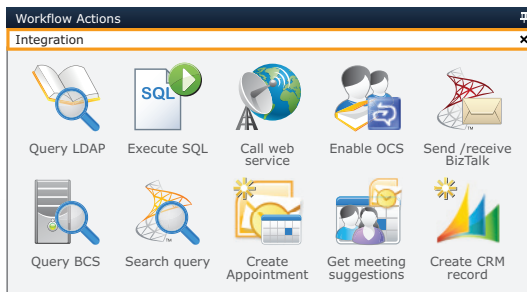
Workflow Actions

Integration

×

SQL

Query LDAP

Execute SQL

Call web service

Enable OCS

Send /receive BizTalk

Query BCS

Search query

Create Appointment

Get meeting suggestions

Create CRM record